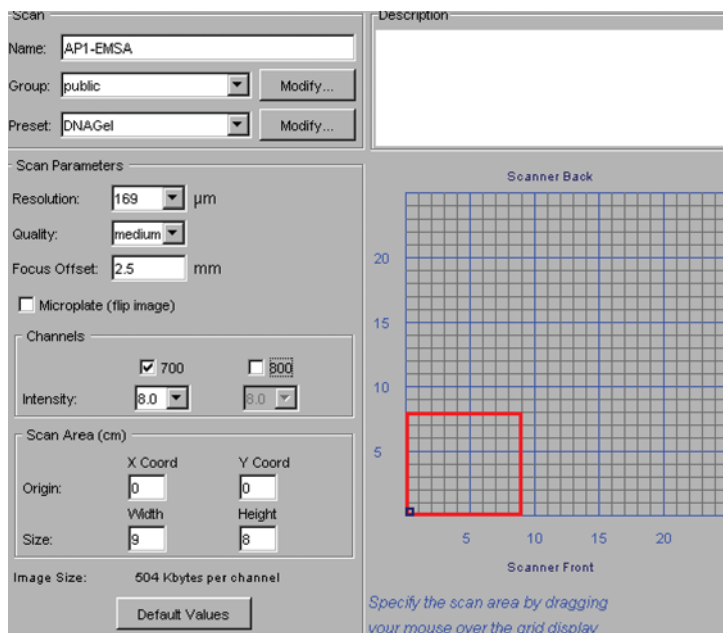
Scan

Name: AP1-EMSA

Group: public

Modify...

Preset: DNAGel

Modify...

Description

Scan Parameters

Resolution: 169 µm

Quality: medium

Focus Offset: 2.5 mm

Microplate (flip image)

Channels

700

800

Intensity: 8.0

8.0

Scan Area (cm)

X Coord

Y Coord

Origin: 0

0

Width

Height

Size: 9

8

Image Size: 504 Kbytes per channel

Default Values

Scanner Back

20

15

10

5

5

10

15

20

Scanner Front

Specify the scan area by dragging your mouse over the grid display